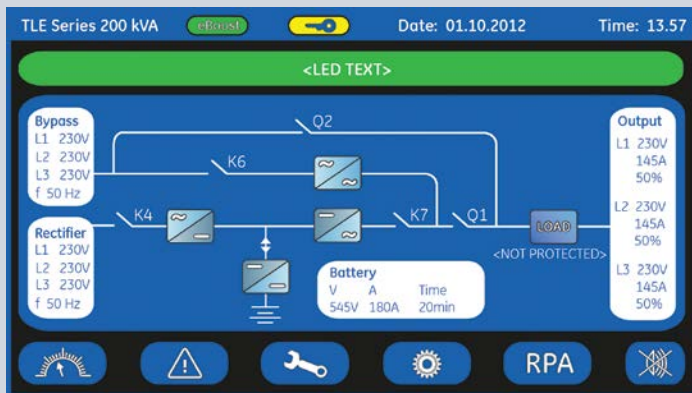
TLE Series 200 kVA eBoost Date: 01.10.2012 Time: 13.57

<LED TEXT>

Bypass
L1 230V
L2 230V
L3 230V
f 50 Hz

Rectifier
L1 230V
L2 230V
L3 230V
f 50 Hz

Q2
K6
K4
K7
Q1

LOAD
<NOT PROTECTED>

Battery
| V | A | Time |
|---|---|---|
| 545V | 180A | 20min |

Output
L1 230V
145A
50%
L2 230V
145A
50%
L3 230V
145A
50%

RPA